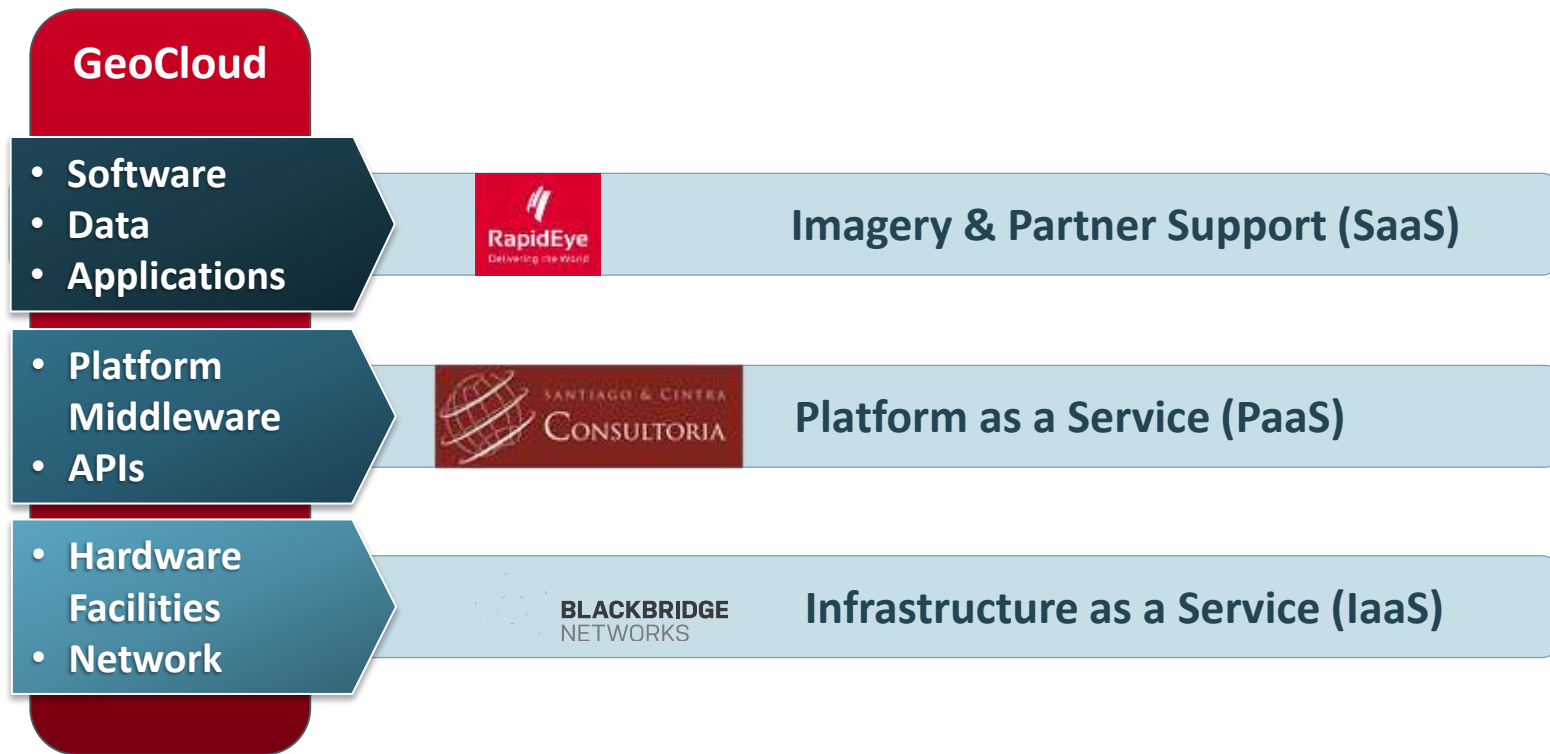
GeoCloud

- Software
- Data
- Applications

RapidEye
Delivering the World

Imagery & Partner Support (SaaS)

- Platform Middleware
- APIs

SANTIAGO & CINTRA
CONSULTORIA

Platform as a Service (PaaS)

- Hardware Facilities
- Network

BLACKBRIDGE
NETWORKS

Infrastructure as a Service (IaaS)